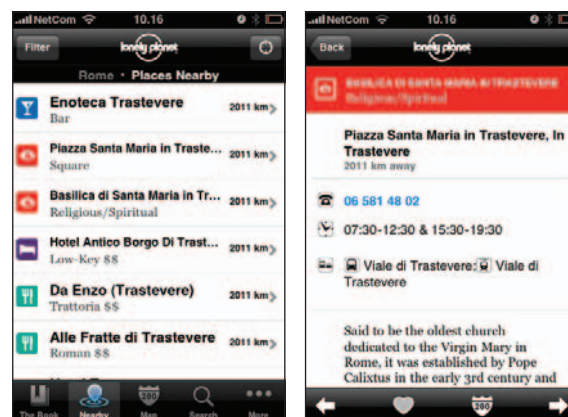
NetCom 10.16

Filter lonely planet

Rome • Places Nearby

Enoteca Trastevere
Bar
2011 km

Piazza Santa Maria in Traste...
Square
2011 km

Basilica di Santa Maria in Tr...
Religious/Spiritual
2011 km

Hotel Antico Borgo Di Trast...
Low-Key $$
2011 km

Da Enzo (Trastevere)
Trattoria $$
2011 km

Alle Fratte di Trastevere
Roman $$
2011 km

The Book Nearby Map Search More

NetCom 10.16

Back lonely planet

BASILICA DI SANTA MARIA IN TRASTEVERE
Religious/Spiritual

Piazza Santa Maria in Trastevere, In Trastevere
2011 km away

06 581 48 02

07:30-12:30 & 15:30-19:30

Viale di Trastevere; Viale di Trastevere

Said to be the oldest church dedicated to the Virgin Mary in Rome, it was established by Pope Calixtus in the early 3rd century and